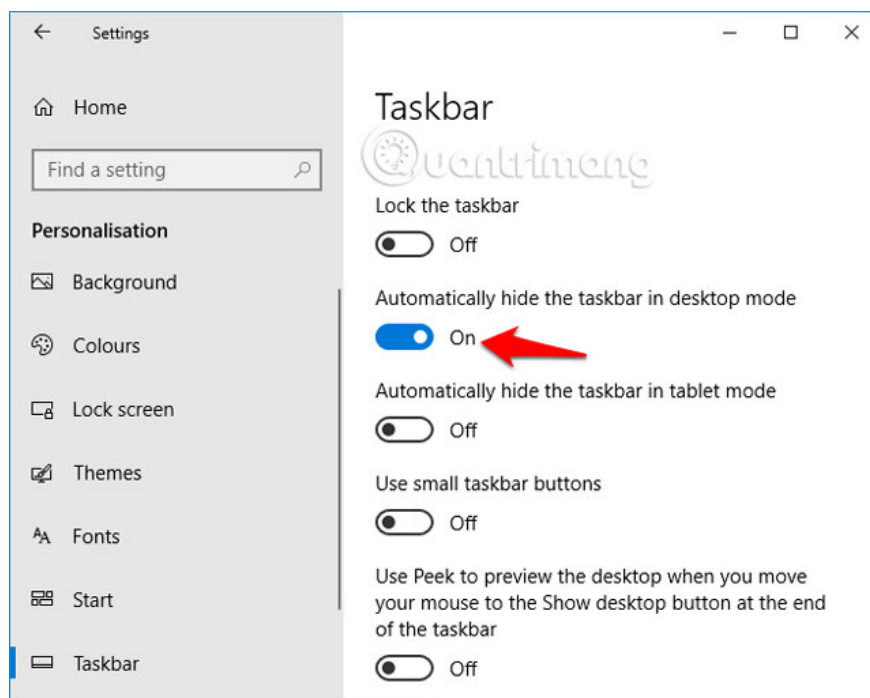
Settings

Home

Find a setting

Personalisation

Background

Colours

Lock screen

Themes

Fonts

Start

Taskbar

Taskbar

Quantrimang

Lock the taskbar

Off

Automatically hide the taskbar in desktop mode

On

Automatically hide the taskbar in tablet mode

Off

Use small taskbar buttons

Off

Use Peek to preview the desktop when you move your mouse to the Show desktop button at the end of the taskbar

Off